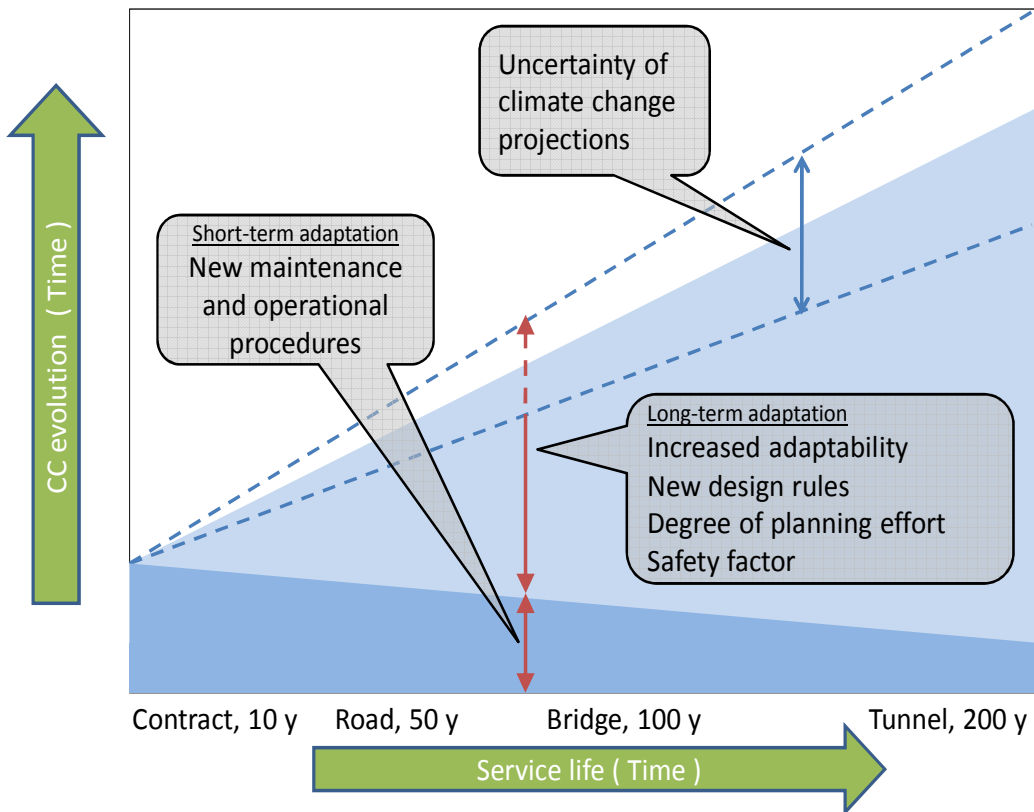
CC evolution ( Time )

Uncertainty of climate change projections

Short-term adaptation
New maintenance and operational procedures

Long-term adaptation
Increased adaptability
New design rules
Degree of planning effort
Safety factor

Contract, 10 y
Road, 50 y
Bridge, 100 y
Tunnel, 200 y

Service life ( Time )